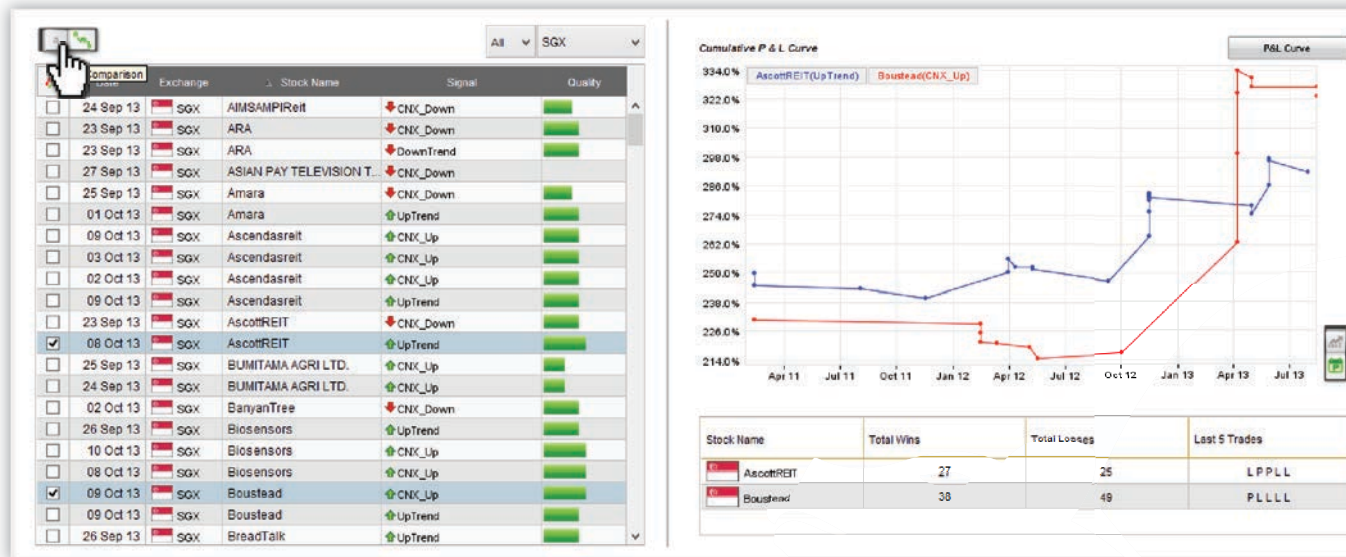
Comparison

All SGX

| | Date | Exchange | Stock Name | Signal | Quality |
|---|---|---|---|---|---|
| ☐ | 24 Sep 13 | SGX | AIMSAMPIReit | CNX_Down | |
| ☐ | 23 Sep 13 | SGX | ARA | CNX_Down | |
| ☐ | 23 Sep 13 | SGX | ARA | DownTrend | |
| ☐ | 27 Sep 13 | SGX | ASIAN PAY TELEVISION T... | CNX_Down | |
| ☐ | 25 Sep 13 | SGX | Amara | CNX_Down | |
| ☐ | 01 Oct 13 | SGX | Amara | UpTrend | |
| ☐ | 09 Oct 13 | SGX | Ascendasreit | CNX_Up | |
| ☐ | 03 Oct 13 | SGX | Ascendasreit | CNX_Up | |
| ☐ | 02 Oct 13 | SGX | Ascendasreit | CNX_Up | |
| ☐ | 09 Oct 13 | SGX | Ascendasreit | UpTrend | |
| ☐ | 23 Sep 13 | SGX | AscottREIT | CNX_Down | |
| ☑ | 08 Oct 13 | SGX | AscottREIT | UpTrend | |
| ☐ | 25 Sep 13 | SGX | BUMITAMA AGRI LTD. | CNX_Up | |
| ☐ | 24 Sep 13 | SGX | BUMITAMA AGRI LTD. | CNX_Up | |
| ☐ | 02 Oct 13 | SGX | BanyanTree | CNX_Down | |
| ☐ | 26 Sep 13 | SGX | Biosensors | UpTrend | |
| ☐ | 10 Oct 13 | SGX | Biosensors | CNX_Up | |
| ☐ | 08 Oct 13 | SGX | Biosensors | CNX_Up | |
| ☑ | 09 Oct 13 | SGX | Boustead | CNX_Up | |
| ☐ | 09 Oct 13 | SGX | Boustead | UpTrend | |
| ☐ | 26 Sep 13 | SGX | BreadTalk | UpTrend | |

Cumulative P & L Curve

P&L Curve

AscottREIT(UpTrend) Boustead(CNX_Up)

334.0%
322.0%
310.0%
298.0%
286.0%
274.0%
262.0%
250.0%
238.0%
226.0%
214.0%

Apr 11 Jul 11 Oct 11 Jan 12 Apr 12 Jul 12 Oct 12 Jan 13 Apr 13 Jul 13

| Stock Name | Total Wins | Total Losses | Last 5 Trades |
|---|---|---|---|
| AscottREIT | 27 | 25 | L P P L L |
| Boustead | 38 | 49 | P L L L L |